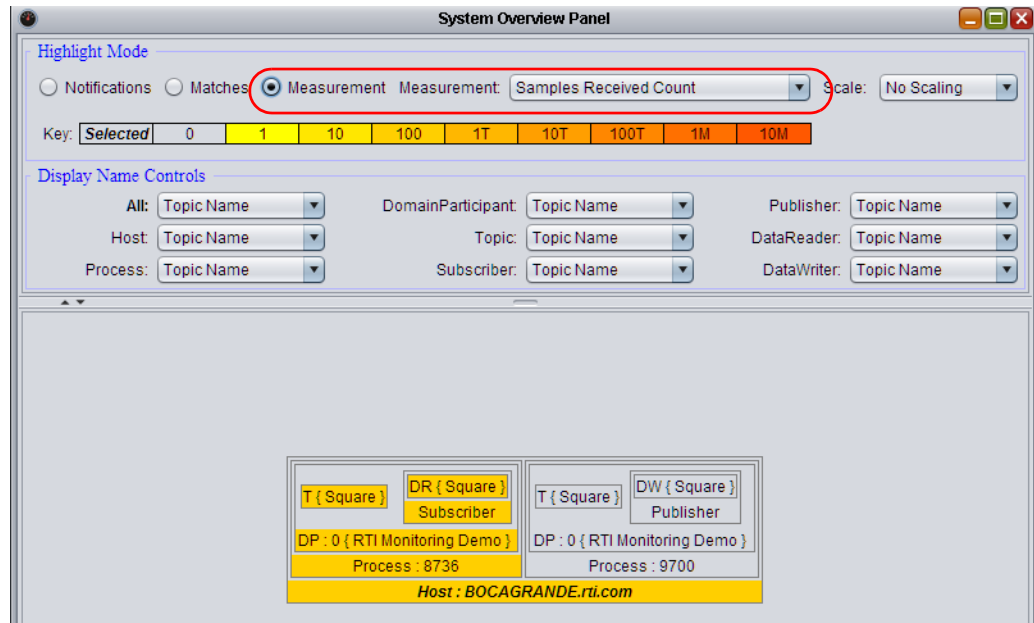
System Overview Panel

Highlight Mode

Notifications Matches Measurement Measurement: Samples Received Count Scale: No Scaling

| Key: | Selected | 0 | 1 | 10 | 100 | 1T | 10T | 100T | 1M | 10M |
|---|---|---|---|---|---|---|---|---|---|---|

Display Name Controls

All: Topic Name DomainParticipant: Topic Name Publisher: Topic Name

Host: Topic Name Topic: Topic Name DataReader: Topic Name

Process: Topic Name Subscriber: Topic Name DataWriter: Topic Name

T { Square }

DR { Square }

Subscriber

DP : 0 { RTI Monitoring Demo }

Process : 8736

T { Square }

DW { Square }

Publisher

DP : 0 { RTI Monitoring Demo }

Process : 9700

Host : BOCAGRANDE.rti.com